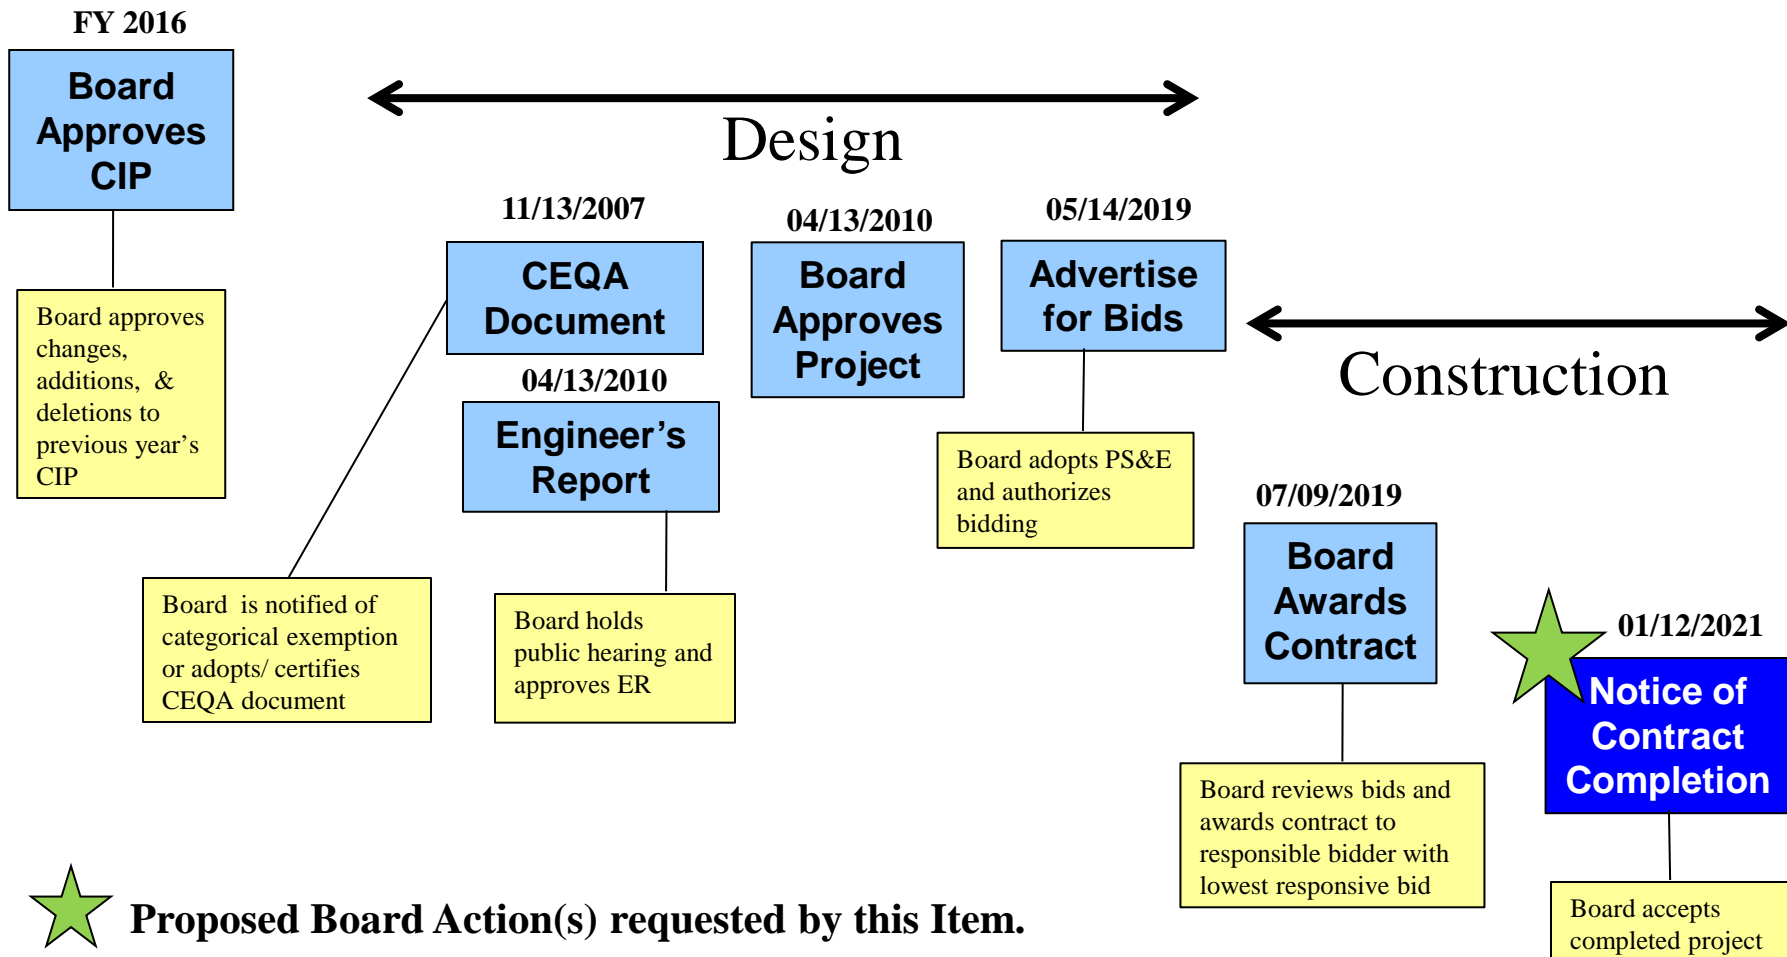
FY 2016

Board Approves CIP

Board approves changes, additions, & deletions to previous year's CIP

Design

11/13/2007

CEQA Document

Board is notified of categorical exemption or adopts/ certifies CEQA document

04/13/2010

Engineer's Report

Board holds public hearing and approves ER

04/13/2010

Board Approves Project

05/14/2019

Advertise for Bids

Board adopts PS&E and authorizes bidding

Construction

07/09/2019

Board Awards Contract

Board reviews bids and awards contract to responsible bidder with lowest responsive bid

01/12/2021

Notice of Contract Completion

Board accepts completed project

Proposed Board Action(s) requested by this Item.